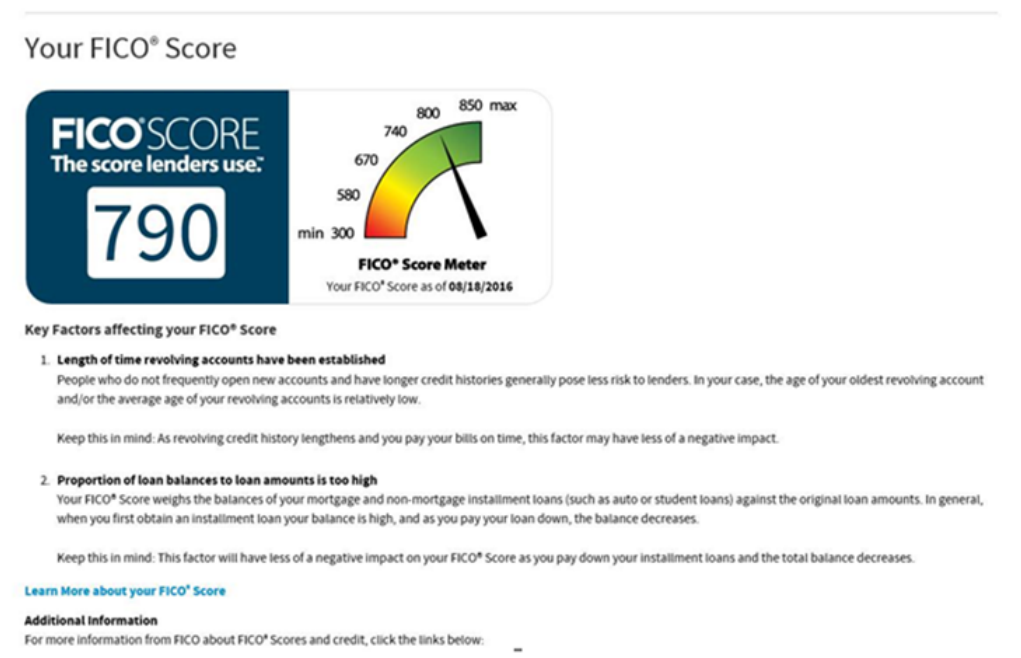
Your FICO® Score

FICO SCORE
The score lenders use.™
790

850 max
800
740
670
580
min 300

FICO® Score Meter
Your FICO® Score as of 08/18/2016

Key Factors affecting your FICO® Score

1. Length of time revolving accounts have been established
People who do not frequently open new accounts and have longer credit histories generally pose less risk to lenders. In your case, the age of your oldest revolving account and/or the average age of your revolving accounts is relatively low.

Keep this in mind: As revolving credit history lengthens and you pay your bills on time, this factor may have less of a negative impact.

2. Proportion of loan balances to loan amounts is too high
Your FICO® Score weighs the balances of your mortgage and non-mortgage installment loans (such as auto or student loans) against the original loan amounts. In general, when you first obtain an installment loan your balance is high, and as you pay your loan down, the balance decreases.

Keep this in mind: This factor will have less of a negative impact on your FICO® Score as you pay down your installment loans and the total balance decreases.

Learn More about your FICO® Score

Additional Information
For more information from FICO about FICO® Scores and credit, click the links below: